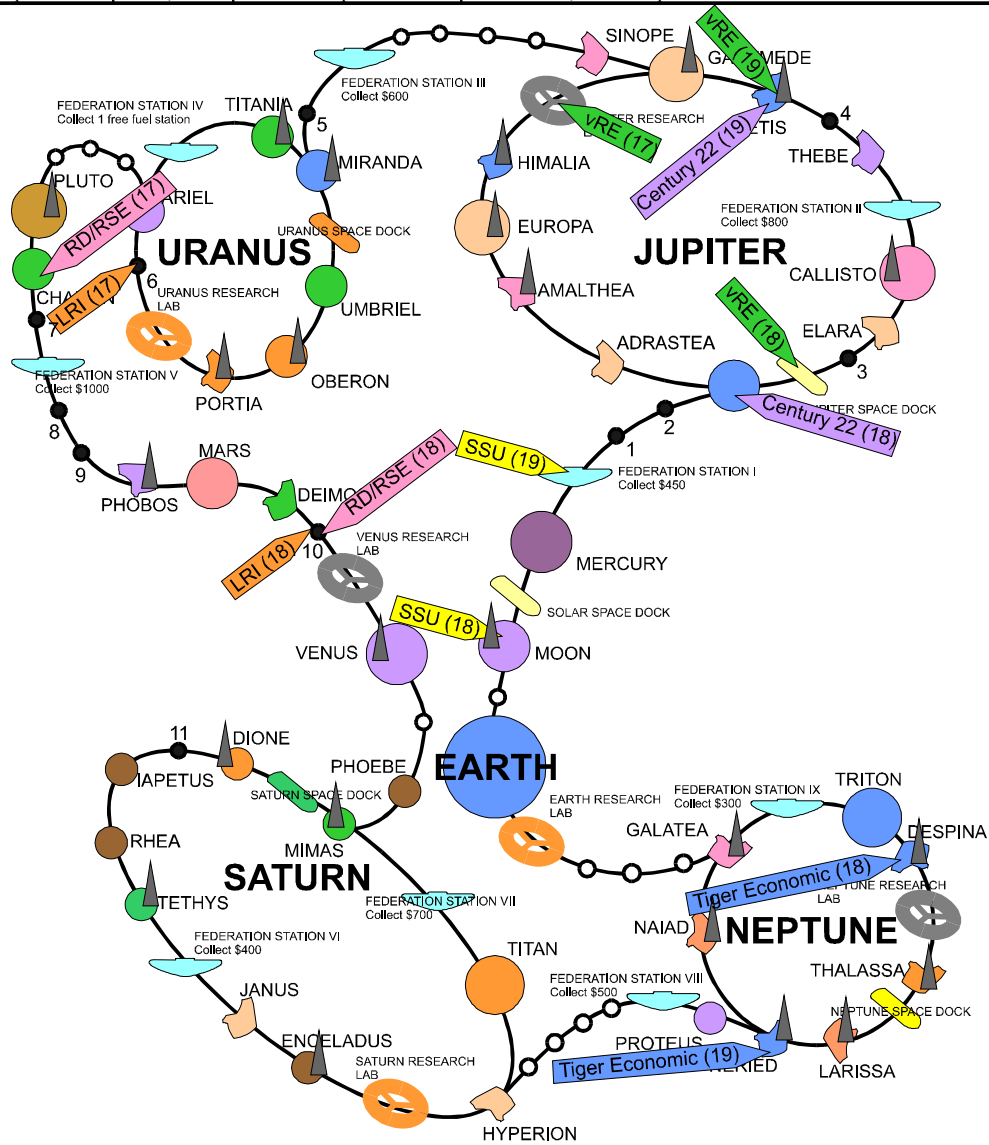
SINOPE
vRE (19)
GANYMEDE
FEDERATION STATION III
Collect $600
FEDERATION STATION IV
Collect 1 free fuel station
TITANIA
5
vRE (17)
JUPITER RESEARCH
LAB
THETIS
4
MIRANDA
HIMALIA
Century 22 (19)
THEBE
PLUTO
ARIEL
RD/RSE (17)
URANUS
URANUS SPACE DOCK
EUROPA
JUPITER
FEDERATION STATION II
Collect $800
CALLISTO
CHARON
LRI (17)
6
URANUS RESEARCH
LAB
UMBRIEL
AMALTHEA
vRE (18)
7
ELARA
ADRASTEA
3
FEDERATION STATION V
Collect $1000
PORTIA
OBERON
JUPITER SPACE DOCK
Century 22 (18)
8
2
MARS
SSU (19)
1
9
FEDERATION STATION I
Collect $450
PHOBOS
DEIMOS
RD/RSE (18)
VENUS RESEARCH
LAB
10
LRI (18)
MERCURY
SSU (18)
SOLAR SPACE DOCK
VENUS
MOON
11
DIONE
PHOEBE
EARTH
IAPETUS
SATURN SPACE DOCK
EARTH RESEARCH
LAB
FEDERATION STATION IX
Collect $300
TRITON
MIMAS
GALATEA
DESPINA
RHEA
SATURN
Tiger Economic (18)
NEPTUNE RESEARCH
LAB
FEDERATION STATION VII
Collect $700
TETHYS
NAIAD
NEPTUNE
FEDERATION STATION VI
Collect $400
TITAN
THALASSA
FEDERATION STATION VIII
Collect $500
JANUS
NEPTUNE SPACE DOCK
PROTEUS
ENCELADUS
Tiger Economic (19)
NERIED
LARISSA
SATURN RESEARCH
LAB
HYPERION